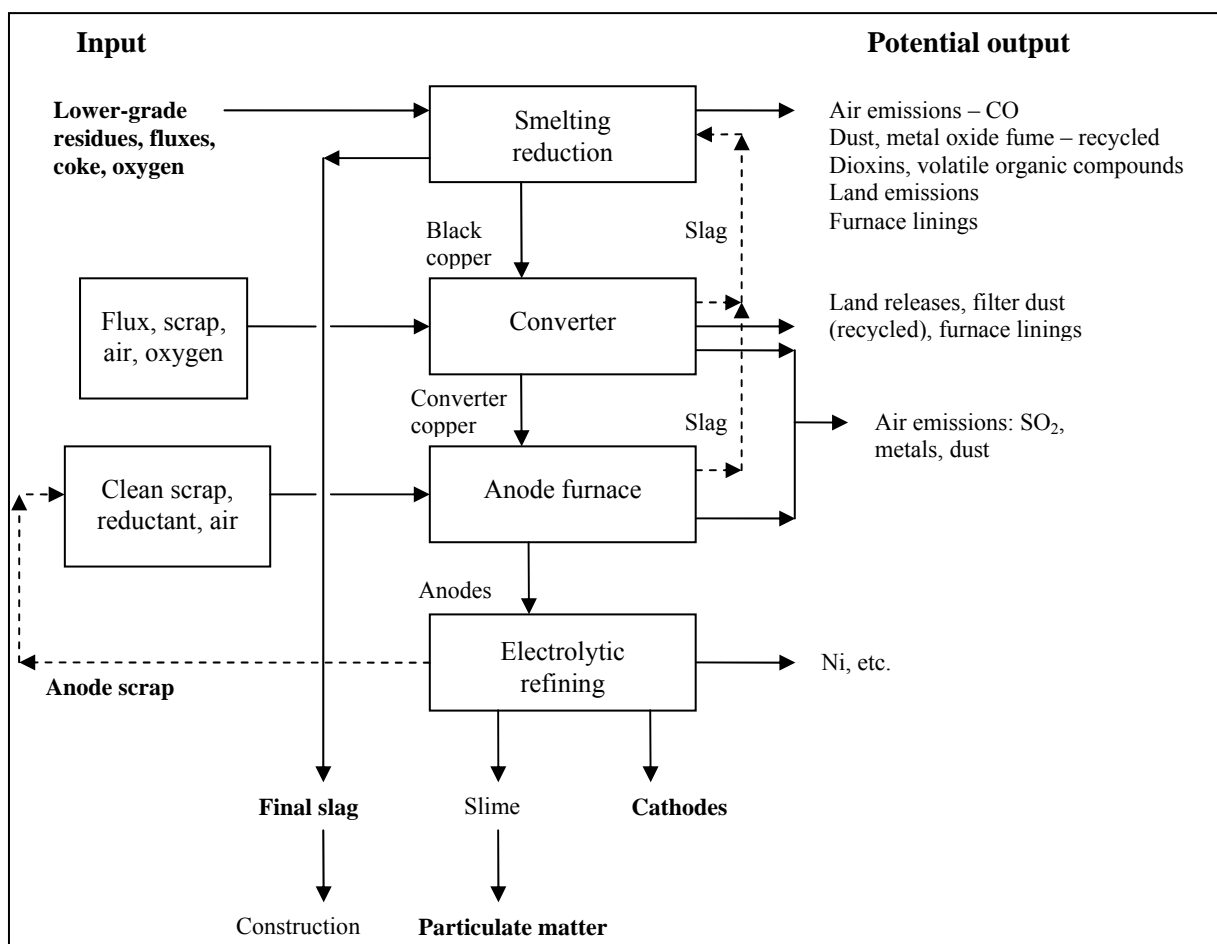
**Input**

**Potential output**

**Lower-grade residues, fluxes, coke, oxygen**

Smelting reduction

Air emissions – CO
Dust, metal oxide fume – recycled
Dioxins, volatile organic compounds
Land emissions
Furnace linings

Black copper

Slag

Flux, scrap, air, oxygen

Converter

Land releases, filter dust (recycled), furnace linings

Converter copper

Slag

Air emissions: $SO_2$, metals, dust

Clean scrap, reductant, air

Anode furnace

Anodes

Electrolytic refining

Ni, etc.

**Anode scrap**

**Final slag**

Slime

**Cathodes**

Construction

**Particulate matter**